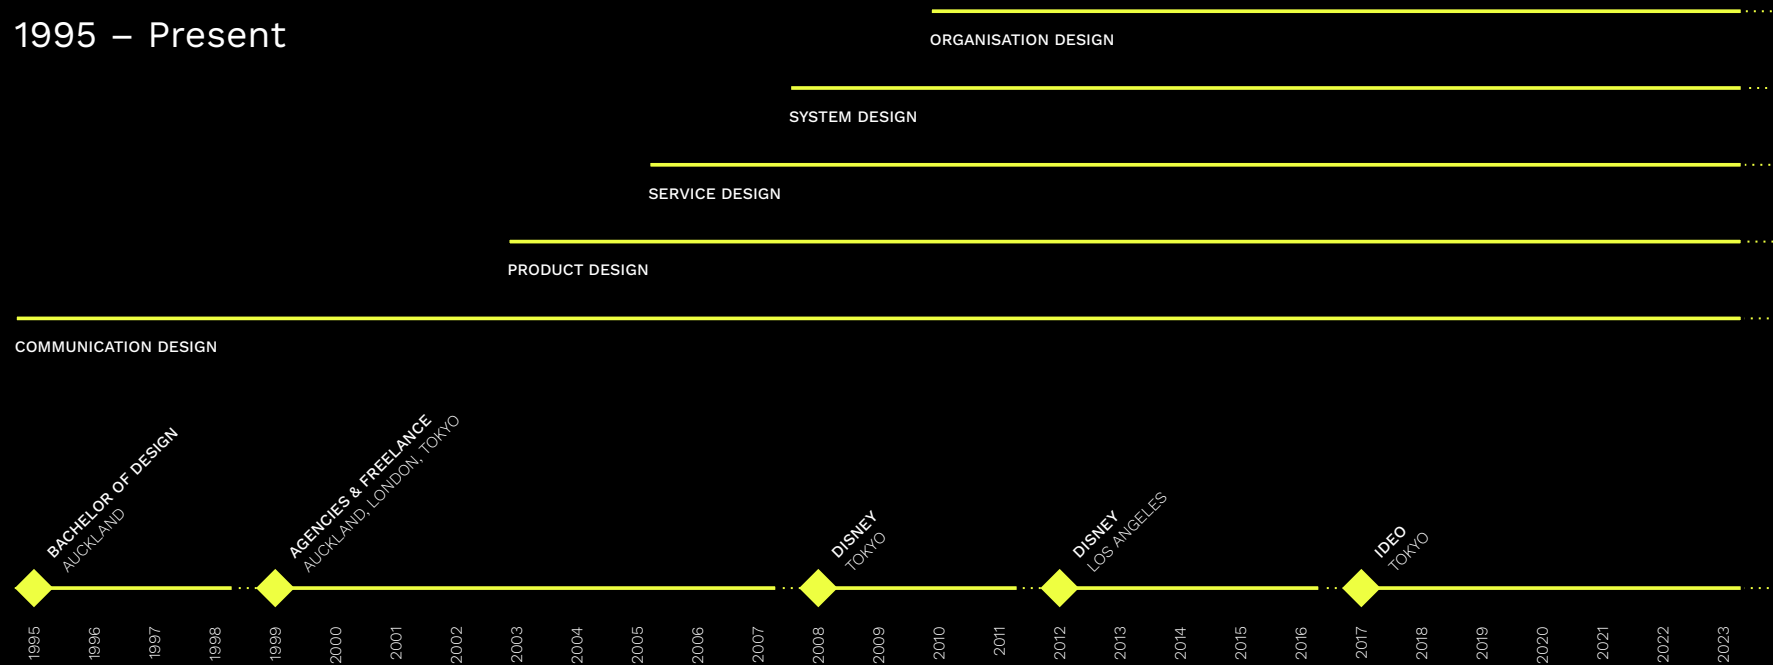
1995 – Present

ORGANISATION DESIGN

SYSTEM DESIGN

SERVICE DESIGN

PRODUCT DESIGN

COMMUNICATION DESIGN

BACHELOR OF DESIGN
AUCKLAND

AGENCIES & FREELANCE
AUCKLAND, LONDON, TOKYO

DISNEY
TOKYO

DISNEY
LOS ANGELES

IDEO
TOKYO

1995 1996 1997 1998 1999 2000 2001 2002 2003 2004 2005 2006 2007 2008 2009 2010 2011 2012 2013 2014 2015 2016 2017 2018 2019 2020 2021 2022 2023